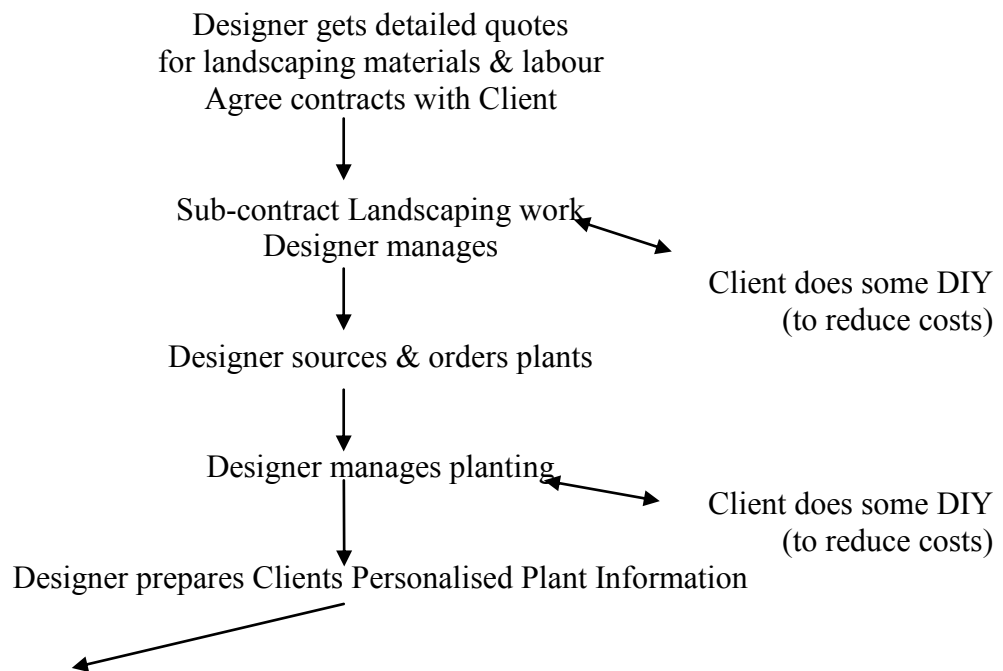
Designer gets detailed quotes
for landscaping materials & labour
Agree contracts with Client

Sub-contract Landscaping work
Designer manages

Client does some DIY
(to reduce costs)

Designer sources & orders plants

Designer manages planting

Client does some DIY
(to reduce costs)

Designer prepares Clients Personalised Plant Information